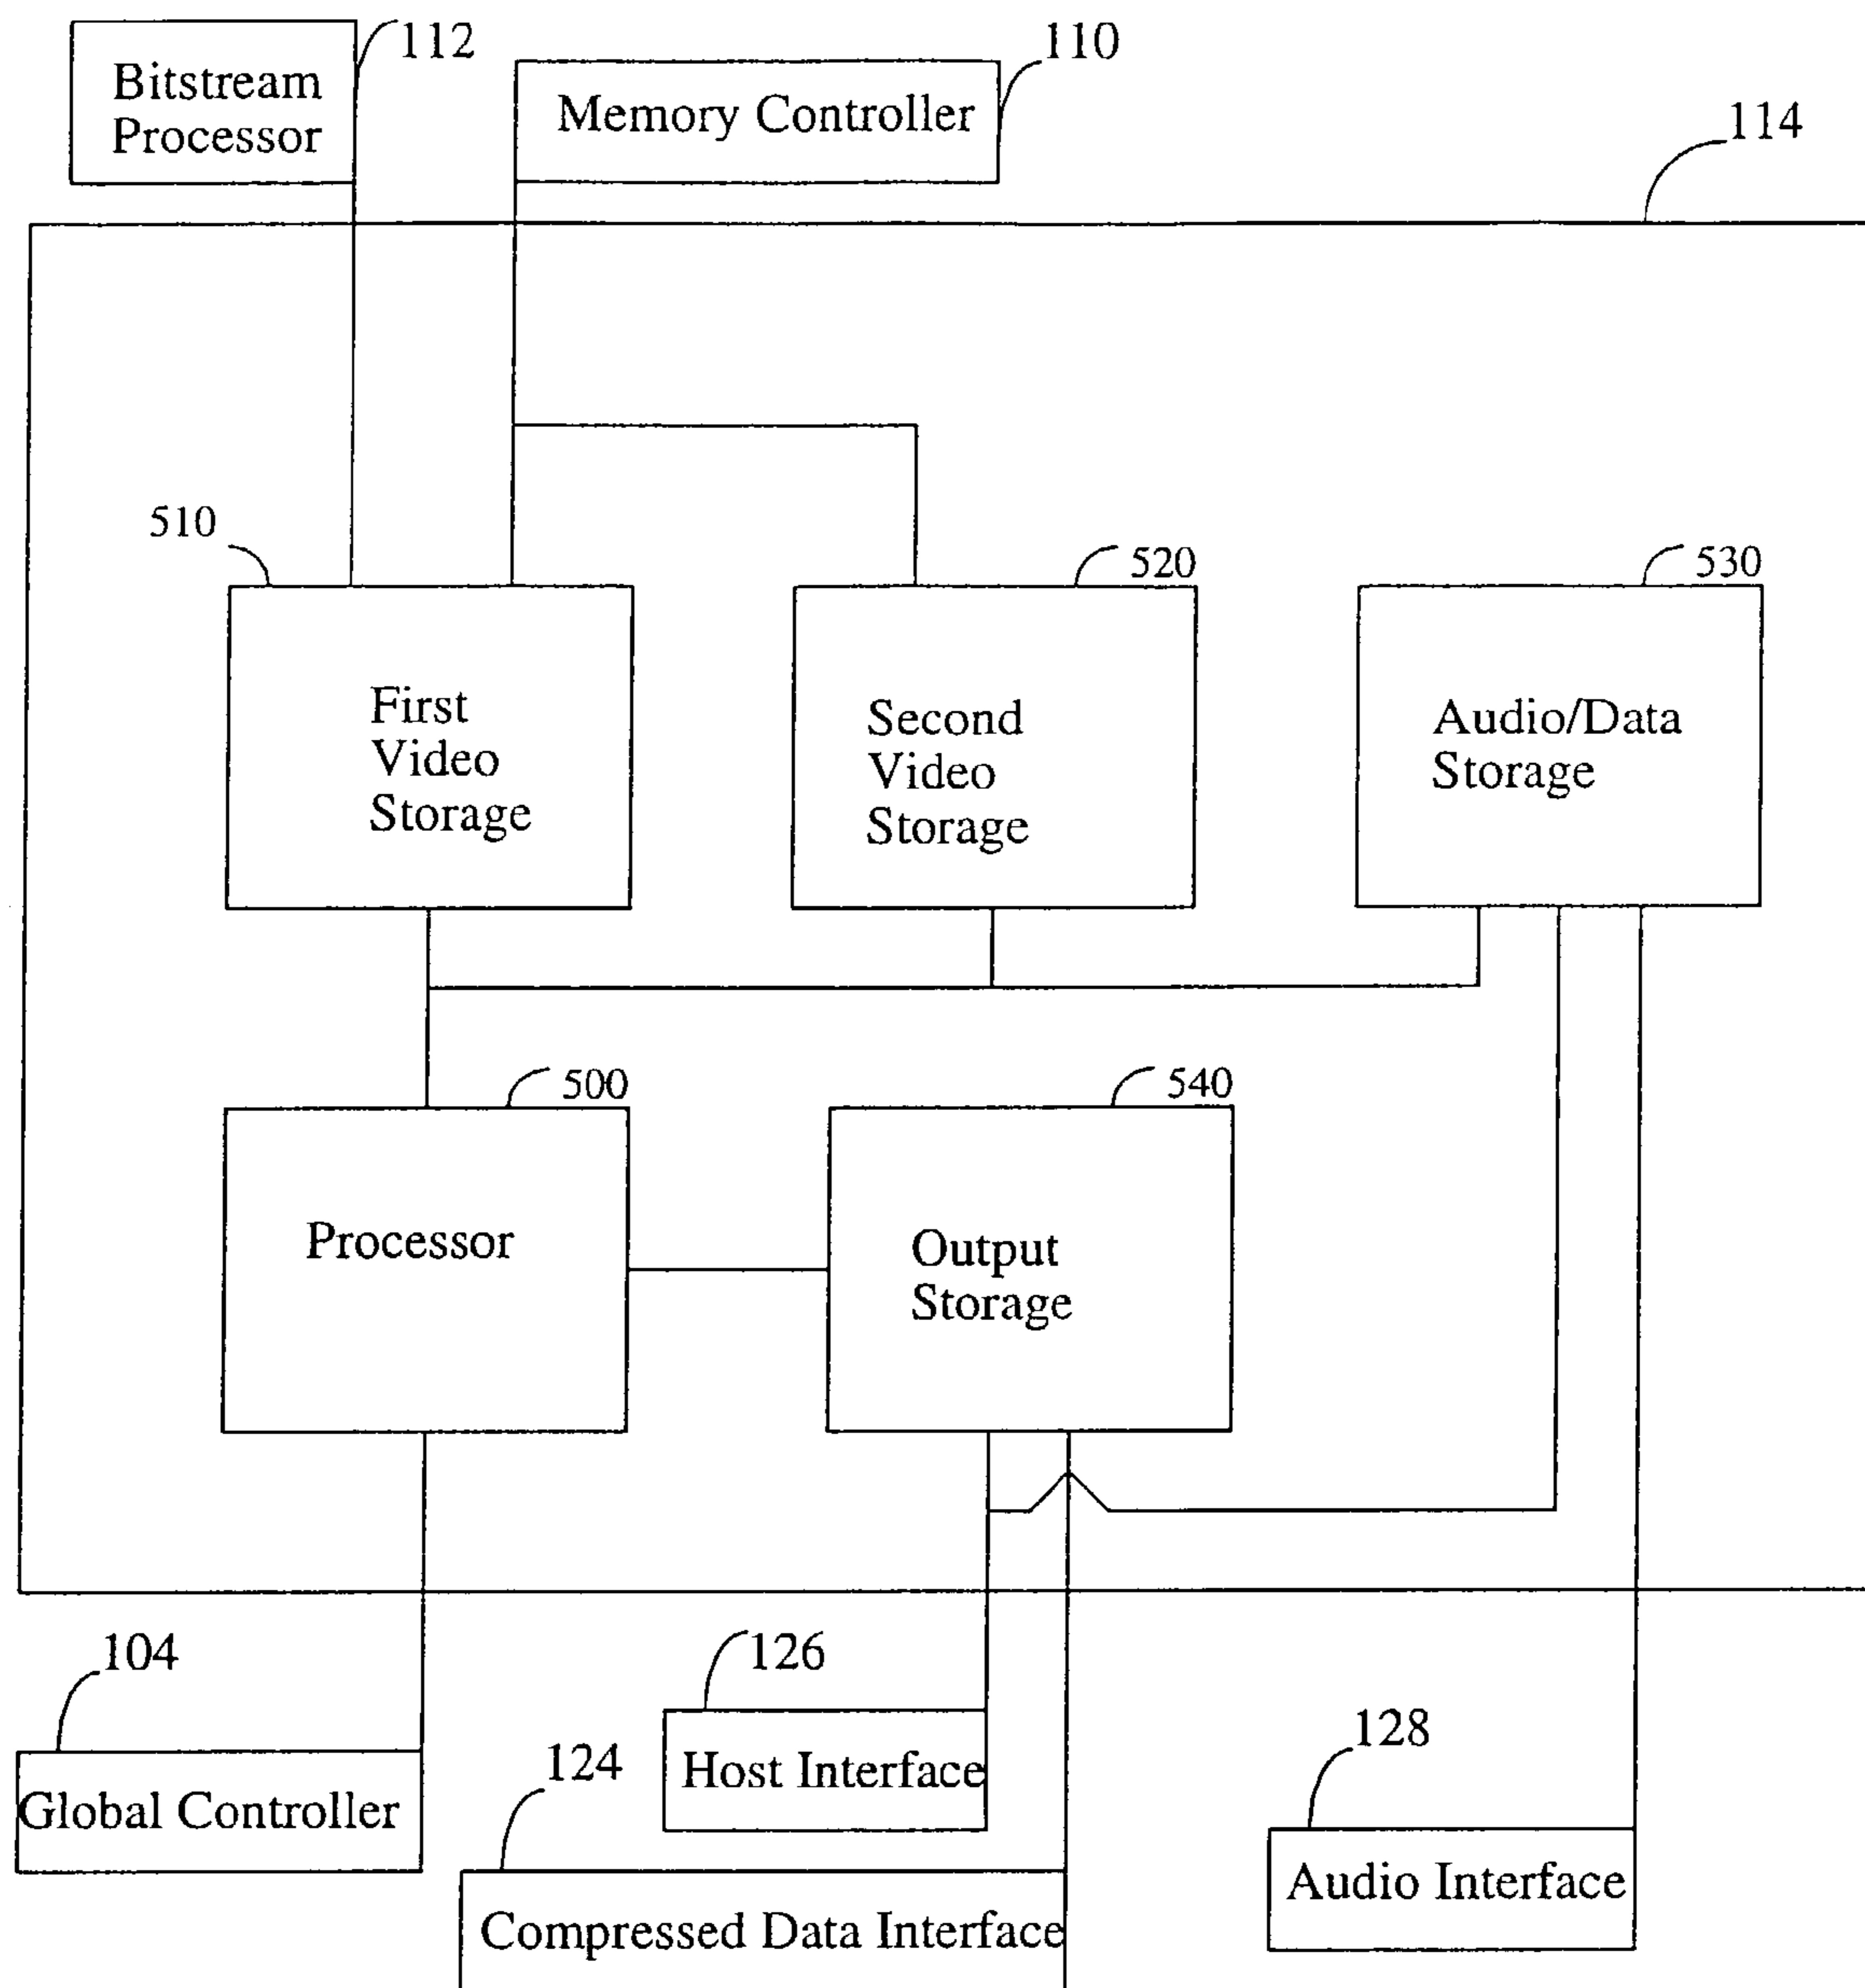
Bitstream Processor

112

Memory Controller

110

114

510

First Video Storage

Second Video Storage

520

530

Audio/Data Storage

500

Processor

540

Output Storage

104

Global Controller

126

Host Interface

124

Compressed Data Interface

128

Audio Interface